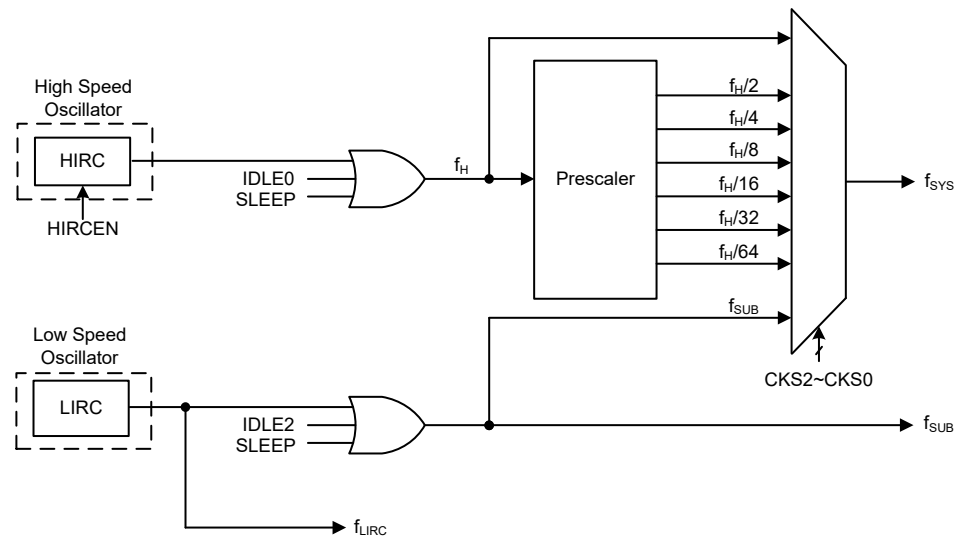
High Speed Oscillator

HIRC

HIRCEN

IDLE0
SLEEP

$f_H$

Prescaler

$f_H/2$
$f_H/4$
$f_H/8$
$f_H/16$
$f_H/32$
$f_H/64$

$f_{SUB}$

$f_{SYS}$

CKS2~CKS0

Low Speed Oscillator

LIRC

IDLE2
SLEEP

$f_{SUB}$

$f_{LIRC}$